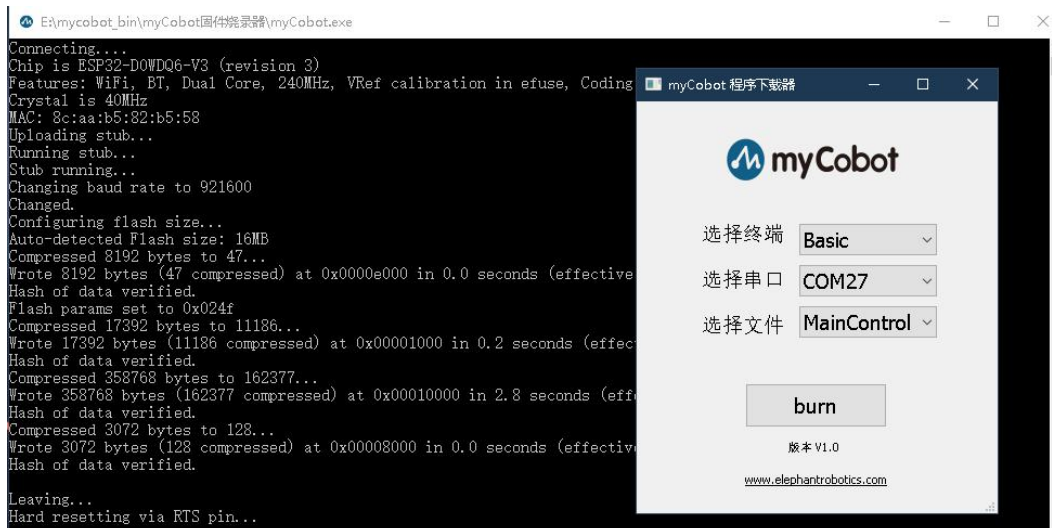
E:\mycobot_bin\myCobot固件烧录器\myCobot.exe

Connecting....
Chip is ESP32-D0WDQ6-V3 (revision 3)
Features: WiFi, BT, Dual Core, 240MHz, VRef calibration in efuse, Coding
Crystal is 40MHz
MAC: 8c:aa:b5:82:b5:58
Uploading stub...
Running stub...
Stub running...
Changing baud rate to 921600
Changed.
Configuring flash size...
Auto-detected Flash size: 16MB
Compressed 8192 bytes to 47...
Wrote 8192 bytes (47 compressed) at 0x0000e000 in 0.0 seconds (effective
Hash of data verified.
Flash params set to 0x024f
Compressed 17392 bytes to 11186...
Wrote 17392 bytes (11186 compressed) at 0x00001000 in 0.2 seconds (effec
Hash of data verified.
Compressed 358768 bytes to 162377...
Wrote 358768 bytes (162377 compressed) at 0x00010000 in 2.8 seconds (eff
Hash of data verified.
Compressed 3072 bytes to 128...
Wrote 3072 bytes (128 compressed) at 0x00008000 in 0.0 seconds (effectiv
Hash of data verified.

Leaving...
Hard resetting via RTS pin...

myCobot 程序下载器

myCobot

选择终端 Basic
选择串口 COM27
选择文件 MainControl

burn

版本 V1.0

www.elephantrobotics.com